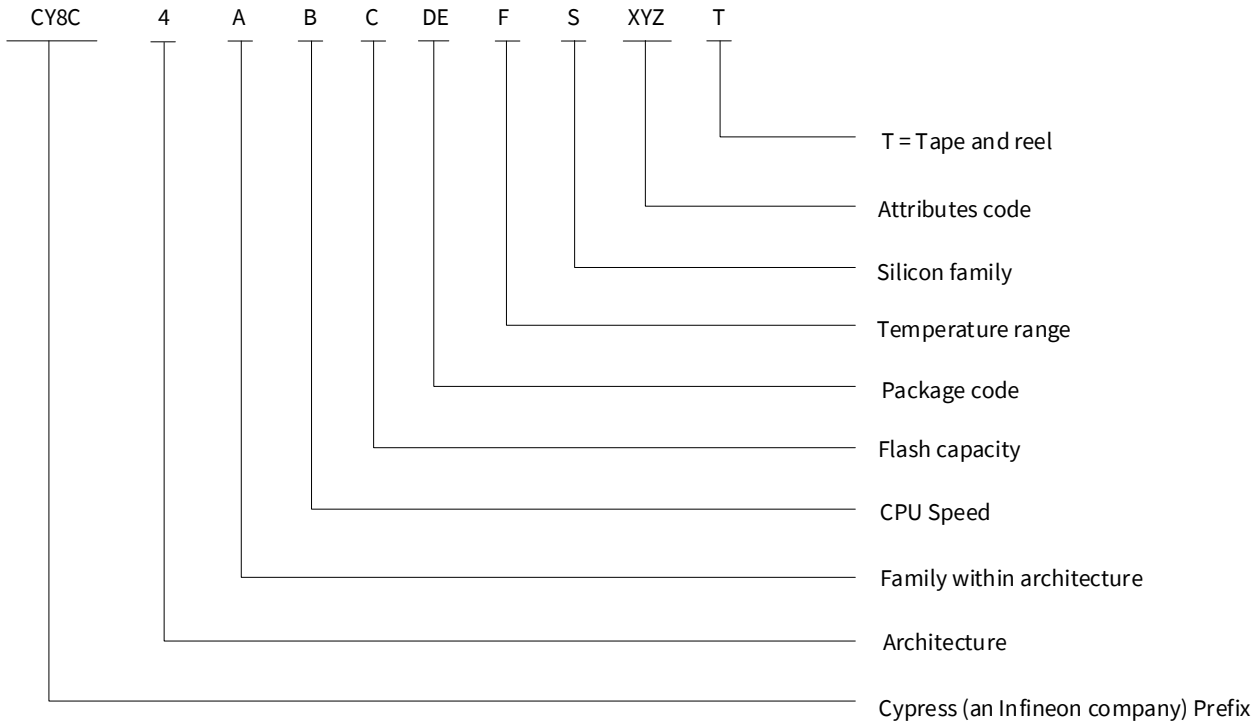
CY8C 4 A B C DE F S XYZ T

T = Tape and reel

Attributes code

Silicon family

Temperature range

Package code

Flash capacity

CPU Speed

Family within architecture

Architecture

Cypress (an Infineon company) Prefix